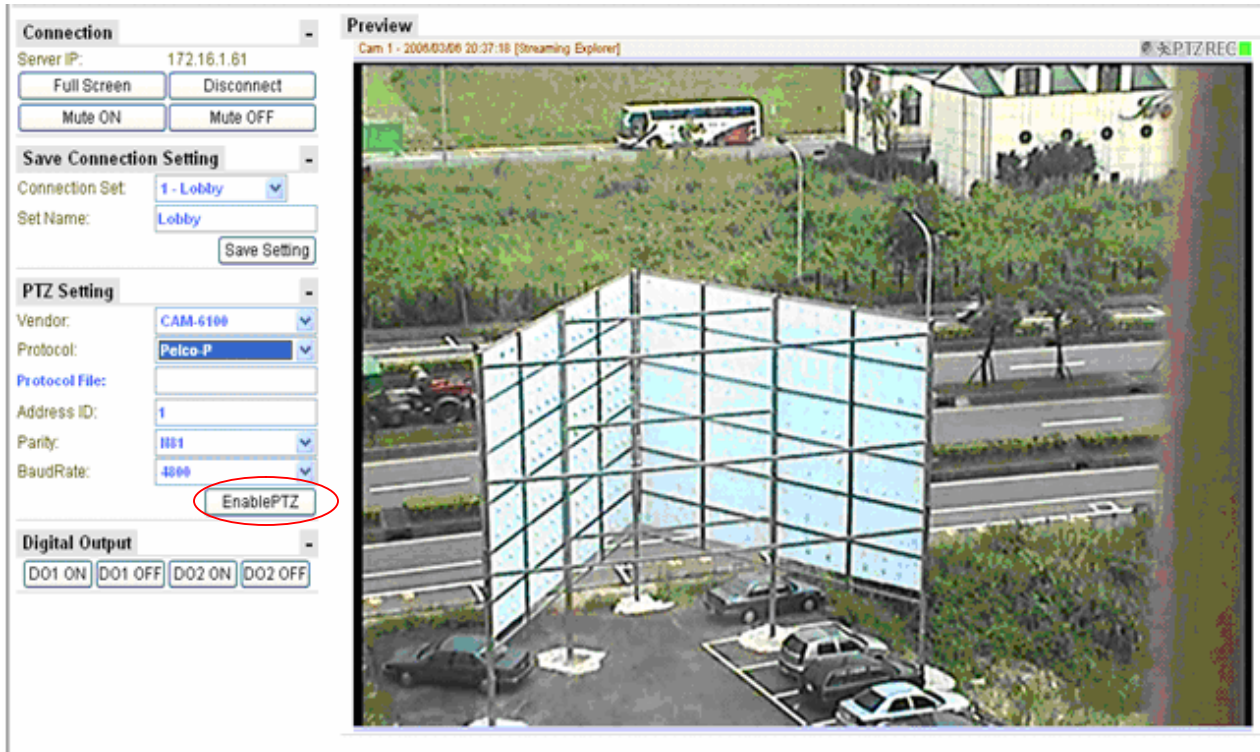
Connection -
Server IP: 172.16.1.61
Full Screen
Disconnect
Mute ON
Mute OFF

Save Connection Setting -
Connection Set: 1 - Lobby
Set Name: Lobby
Save Setting

PTZ Setting -
Vendor: CAM-6100
Protocol: Pelco-P
Protocol File:
Address ID: 1
Parity: N81
BaudRate: 4800
EnablePTZ

Digital Output -
DO1 ON
DO1 OFF
DO2 ON
DO2 OFF

Preview
Cam 1 - 2006/03/06 20:37:18 [Streaming Explorer]
PTZ REC